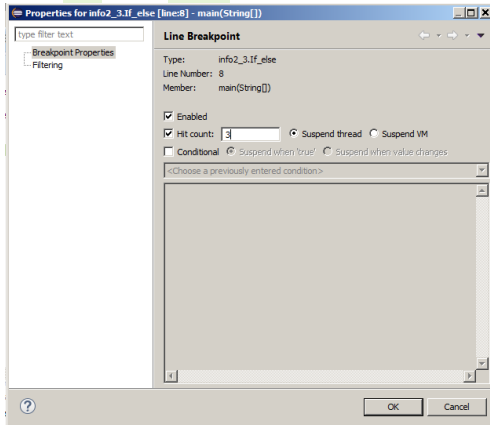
Properties for info2_3.If_else [line:8] - main(String[])

type filter text

Breakpoint Properties
Filtering

Line Breakpoint

Type: info2_3.If_else
Line Number: 8
Member: main(String[])

Enabled
Hit count: 3
Suspend thread
Suspend VM
Conditional
Suspend when 'true'
Suspend when value changes

<Choose a previously entered condition>

OK
Cancel